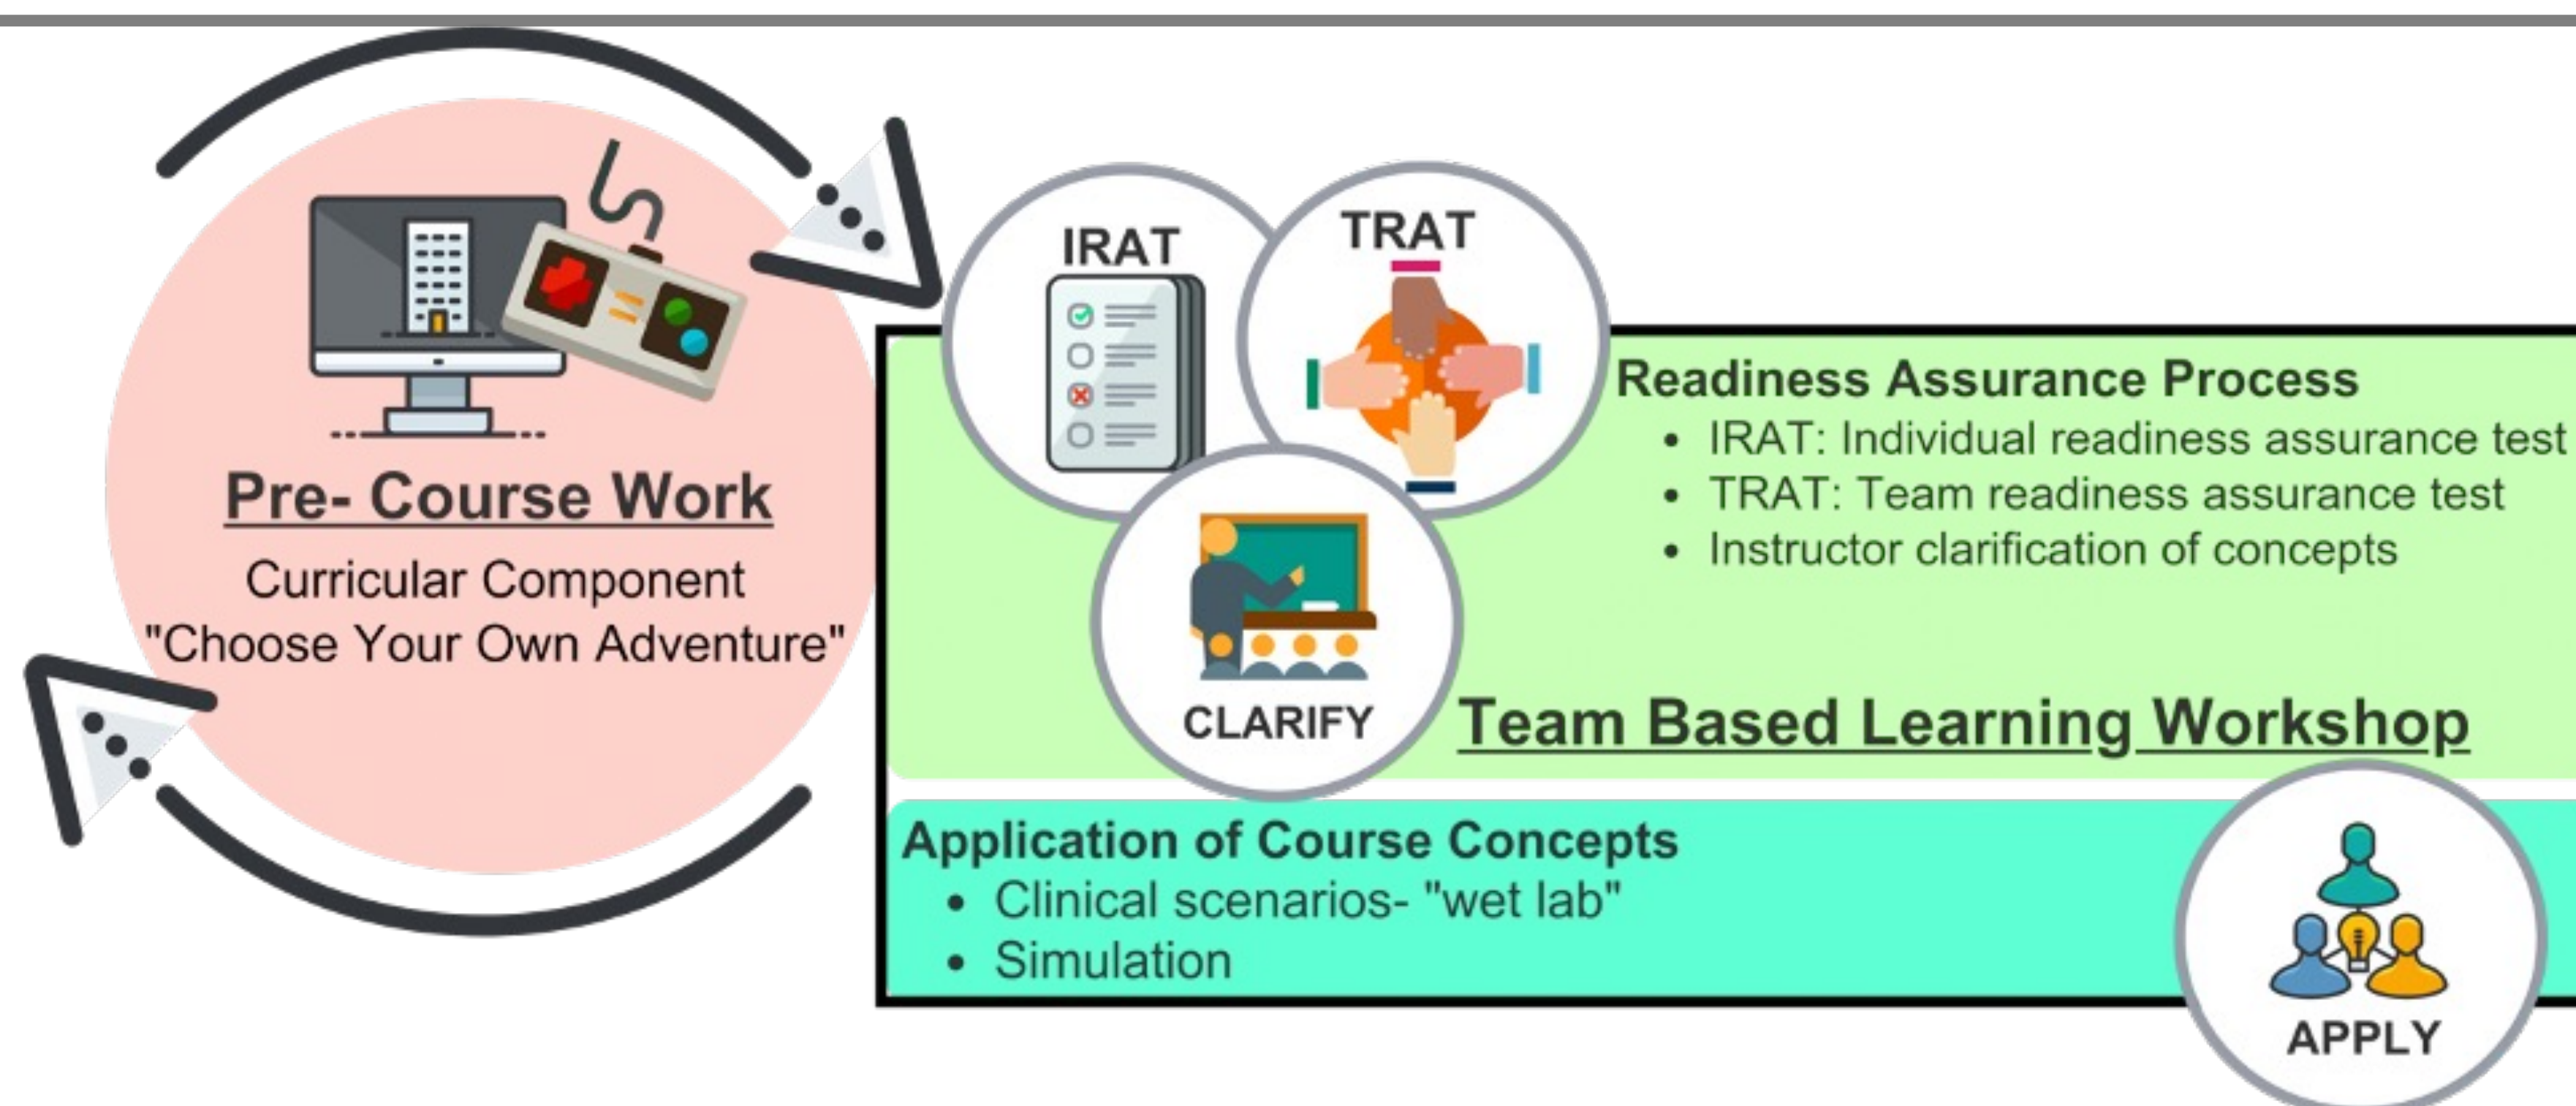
Pre- Course Work

Curricular Component
"Choose Your Own Adventure"

IRAT

TRAT

CLARIFY

Readiness Assurance Process
• IRAT: Individual readiness assurance test
• TRAT: Team readiness assurance test
• Instructor clarification of concepts

Team Based Learning Workshop

Application of Course Concepts
• Clinical scenarios- "wet lab"
• Simulation

APPLY